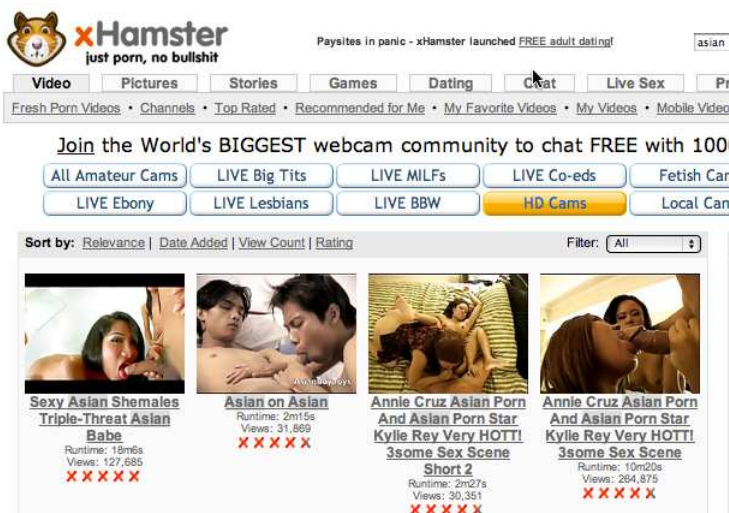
xHamster
just porn, no bullshit

Paysites in panic - xHamster launched FREE adult dating!

asian

Video | Pictures | Stories | Games | Dating | Chat | Live Sex | Pr

Fresh Porn Videos • Channels • Top Rated • Recommended for Me • My Favorite Videos • My Videos • Mobile Video

Join the World's BIGGEST webcam community to chat FREE with 100

| All Amateur Cams | LIVE Big Tits | LIVE MILFs | LIVE Co-eds | Fetish Car |
|---|---|---|---|---|
| LIVE Ebony | LIVE Lesbians | LIVE BBW | HD Cams | Local Can |

Sort by: Relevance | Date Added | View Count | Rating

Filter: All

Sexy Asian Shemales Triple-Threat Asian Babe
Runtime: 18m6s
Views: 127,685

Asian on Asian
Runtime: 2m15s
Views: 31,869

Annie Cruz Asian Porn And Asian Porn Star Kylie Rey Very HOTT! 3some Sex Scene Short 2
Runtime: 2m27s
Views: 30,351

Annie Cruz Asian Porn And Asian Porn Star Kylie Rey Very HOTT! 3some Sex Scene
Runtime: 10m20s
Views: 264,875